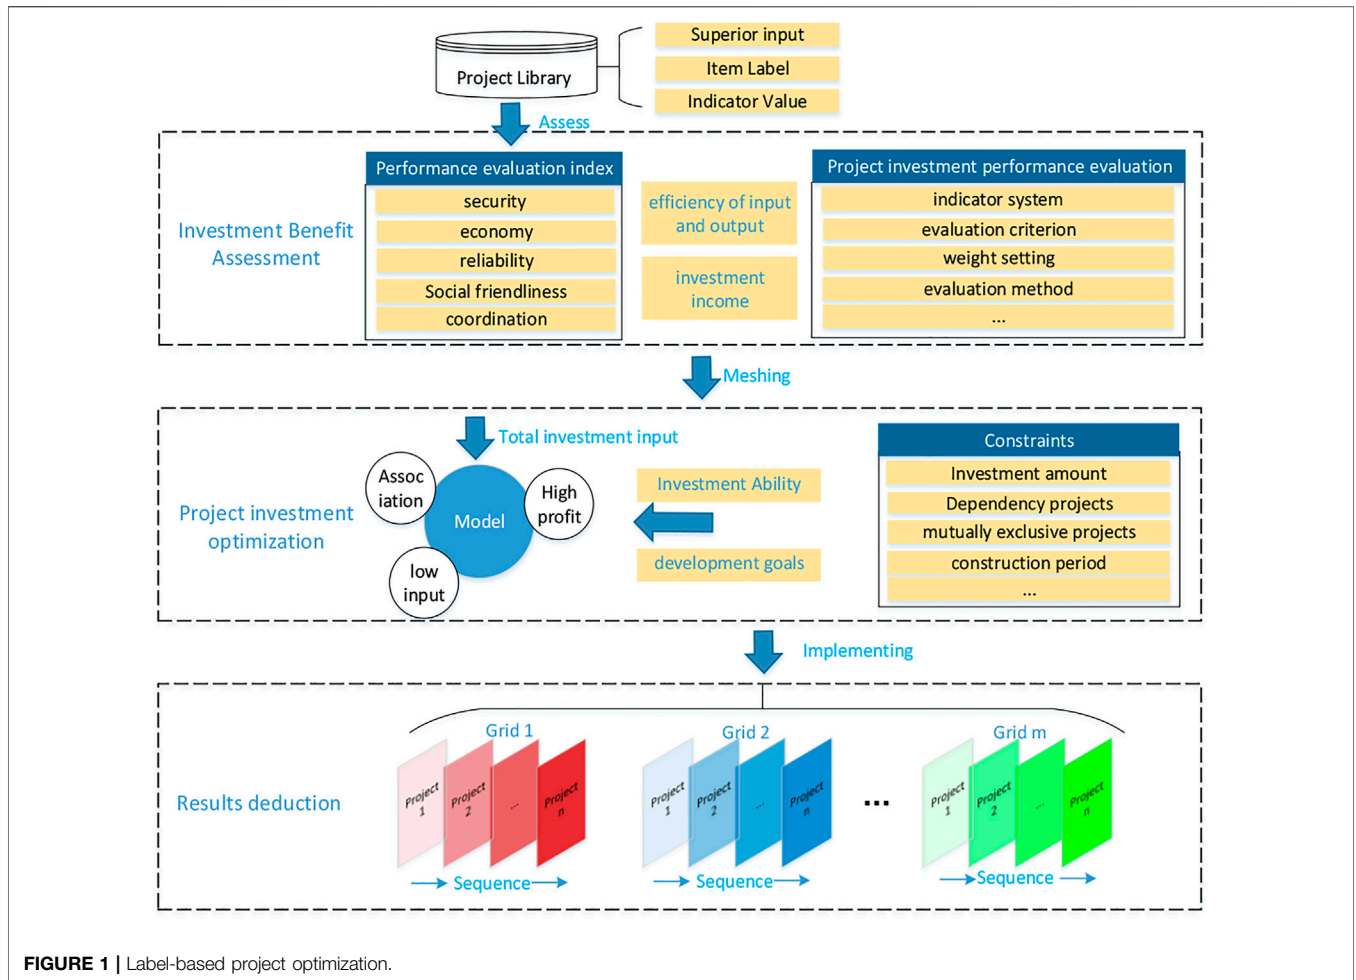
Project Library

Superior input
Item Label
Indicator Value

Assess

Investment Benefit Assessment

Performance evaluation index
security
economy
reliability
Social friendliness
coordination

efficiency of input and output

investment income

Project investment performance evaluation
indicator system
evaluation criterion
weight setting
evaluation method
...

Meshing

Total investment input

Project investment optimization

Assoc iation
Model
High profit
low input

Investment Ability
development goals

Constraints
Investment amount
Dependency projects
mutually exclusive projects
construction period
...

Implementing

Results deduction

Grid 1
Project 1
Project 2
...
Project n
Sequence

Grid 2
Project 1
Project 2
...
Project n
Sequence

...

Grid m
Project 1
Project 2
...
Project n
Sequence

FIGURE 1 | Label-based project optimization.